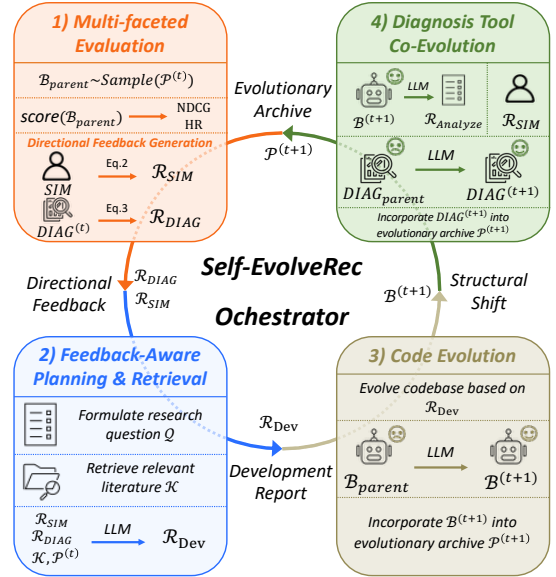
1) Multi-faceted Evaluation

$\mathcal{B}_{parent} \sim Sample(\mathcal{P}^{(t)})$

$score(\mathcal{B}_{parent})$ NDCG HR

Directional Feedback Generation

SIM Eq.2 $\mathcal{R}_{SIM}$

$DIAG^{(t)}$ Eq.3 $\mathcal{R}_{DIAG}$

4) Diagnosis Tool Co-Evolution

$\mathcal{B}^{(t+1)}$ LLM $\mathcal{R}_{Analyze}$ $\mathcal{R}_{SIM}$

$DIAG_{parent}$ LLM $DIAG^{(t+1)}$

Incorporate $DIAG^{(t+1)}$ into evolutionary archive $\mathcal{P}^{(t+1)}$

Evolutionary Archive

$\mathcal{P}^{(t+1)}$

Self-EvolveRec

Ochestrator

Directional Feedback

$\mathcal{R}_{DIAG}$
$\mathcal{R}_{SIM}$

$\mathcal{B}^{(t+1)}$

Structural Shift

2) Feedback-Aware Planning & Retrieval

Formulate research question $Q$

Retrieve relevant literature $\mathcal{K}$

$\mathcal{R}_{SIM}$
$\mathcal{R}_{DIAG}$
$\mathcal{K}, \mathcal{P}^{(t)}$ LLM $\mathcal{R}_{\text{Dev}}$

$\mathcal{R}_{\text{Dev}}$

Development Report

3) Code Evolution

Evolve codebase based on $\mathcal{R}_{\text{Dev}}$

$\mathcal{B}_{parent}$ LLM $\mathcal{B}^{(t+1)}$

Incorporate $\mathcal{B}^{(t+1)}$ into evolutionary archive $\mathcal{P}^{(t+1)}$